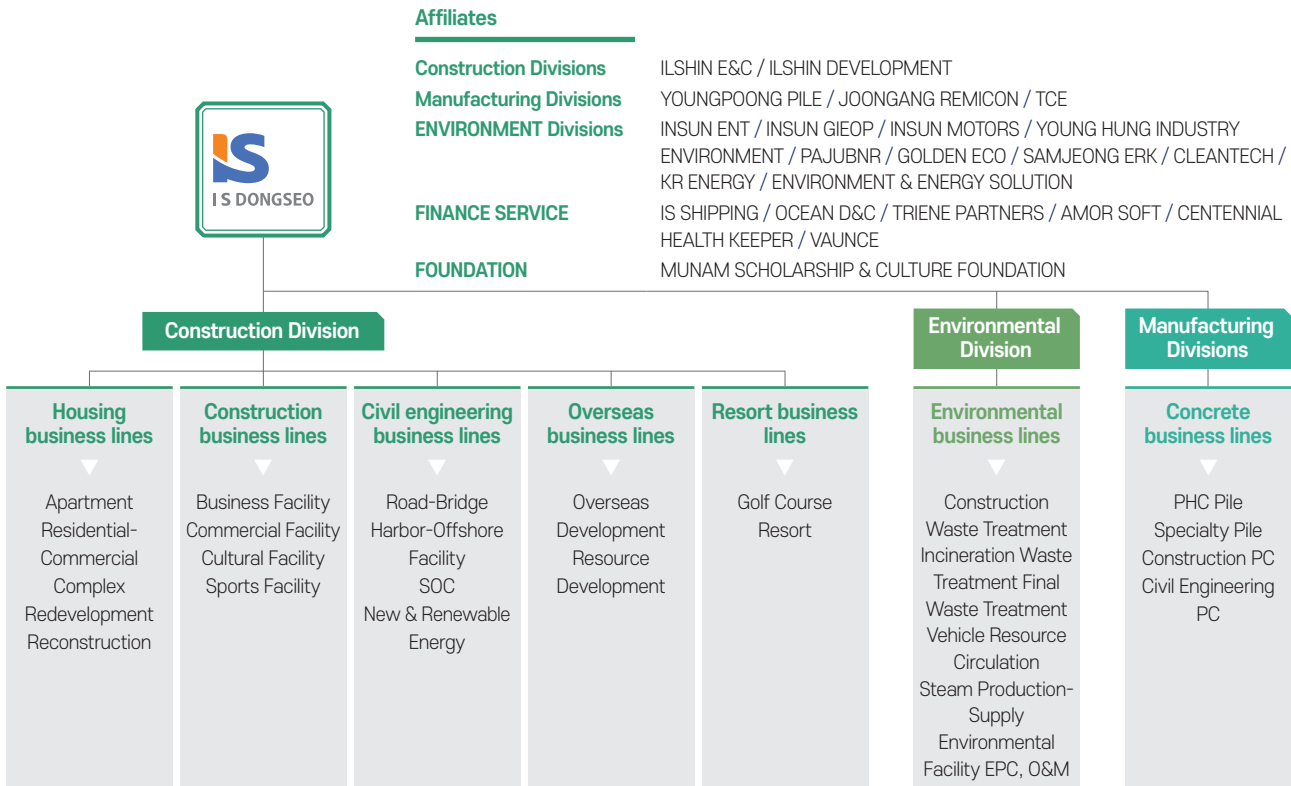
Affiliates

| | |
|---|---|
| Construction Divisions | ILSHIN E&C / ILSHIN DEVELOPMENT |
| Manufacturing Divisions | YOUNGPOONG PILE / JOONGANG REMICON / TCE |
| ENVIRONMENT Divisions | INSUN ENT / INSUN GIEOP / INSUN MOTORS / YOUNG HUNG INDUSTRY ENVIRONMENT / PAJUBNR / GOLDEN ECO / SAMJEONG ERK / CLEANTECH / KR ENERGY / ENVIRONMENT & ENERGY SOLUTION |
| FINANCE SERVICE | IS SHIPPING / OCEAN D&C / TRIENE PARTNERS / AMOR SOFT / CENTENNIAL HEALTH KEEPER / VAUNCE |
| FOUNDATION | MUNAM SCHOLARSHIP & CULTURE FOUNDATION |

IS
I S DONGSEO

Construction Division

Housing business lines
Apartment
Residential-Commercial Complex
Redevelopment
Reconstruction

Construction business lines
Business Facility
Commercial Facility
Cultural Facility
Sports Facility

Civil engineering business lines
Road-Bridge
Harbor-Offshore Facility
SOC
New & Renewable Energy

Overseas business lines
Overseas Development
Resource Development

Resort business lines
Golf Course
Resort

Environmental Division

Environmental business lines
Construction Waste Treatment
Incineration Waste Treatment Final Waste Treatment
Vehicle Resource Circulation
Steam Production-Supply
Environmental Facility EPC, O&M

Manufacturing Divisions

Concrete business lines
PHC Pile
Specialty Pile
Construction PC
Civil Engineering PC